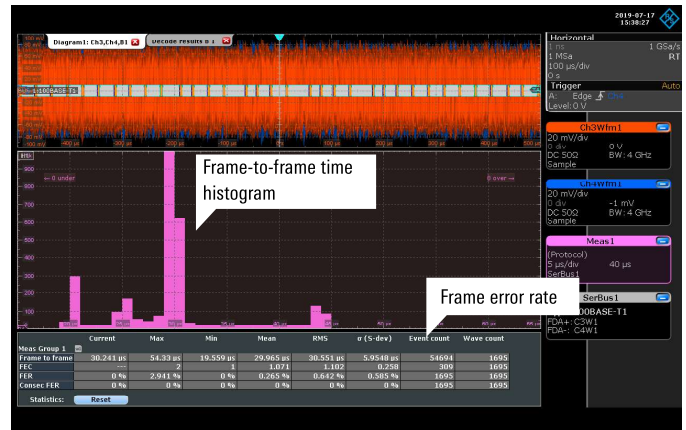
2019-07-17
15:38:27

Diagram1: Ch3,Ch4,B1
Decode results B 1

100BASE-T1

Horizontal
1 ns
1 GSa/s
1 MSa
RT
100 µs/div
0 s

Trigger
Auto
A: Edge
Level: 0 V

Ch3Wfm1
20 mV/div
0 div
0 V
DC 50Ω
BW: 4 GHz
Sample

Ch4Wfm1
20 mV/div
0 div
-1 mV
DC 50Ω
BW: 4 GHz
Sample

Meas1
(Protocol)
5 µs/div
40 µs
SerBus1

SerBus1
100BASE-T1
FDA+: C3W1
FDA-: C4W1

Hits
900
800
700
600
500
400
300
200
100
← 0 under
0 over →

Frame-to-frame time histogram

Frame error rate

| Meas Group 1 | Current | Max | Min | Mean | RMS | σ (S-dev) | Event count | Wave count |
|---|---|---|---|---|---|---|---|---|
| Frame to frame | 30.241 µs | 54.33 µs | 19.559 µs | 29.965 µs | 30.551 µs | 5.9548 µs | 54694 | 1695 |
| FEC | --- | 2 | 1 | 1.071 | 1.102 | 0.258 | 309 | 1695 |
| FER | 0 % | 2.941 % | 0 % | 0.265 % | 0.642 % | 0.585 % | 1695 | 1695 |
| Consec FER | 0 % | 0 % | 0 % | 0 % | 0 % | 0 % | 1695 | 1695 |

Statistics:
Reset